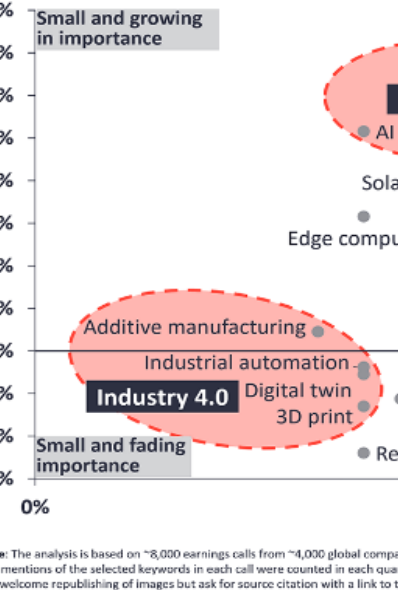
%
Small and growing in importance
%
%
AI
%
Sola
%
Edge compu
%
%
Additive manufacturing
%
Industrial automation
%
Industry 4.0
Digital twin
3D print
%
Small and fading importance
Re
%
0%

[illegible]e: The analysis is based on ~8,000 earnings calls from ~4,000 global compa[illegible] mentions of the selected keywords in each call were counted in each qua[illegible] welcome republishing of images but ask for source citation with a link to t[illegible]